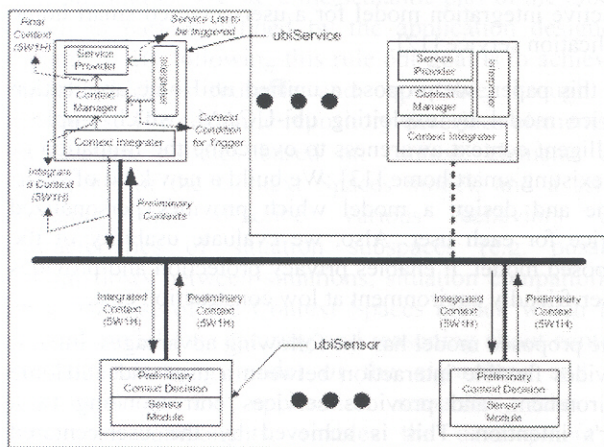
Final Context (5W1H)

Service List to be triggered

ubiService

Service Provider

Interpreter

Context Manager

Context Condition for Trigger

Context Integrator

Integrate a Context (5W1H)

Preliminary Contexts

Service Provider

Interpreter

Context Manager

Context Integrator

Integrated Context (5W1H)

Preliminary Context (5W1H)

ubiSensor

Integrated Context (5W1H)

Preliminary Context (5W1H)

Preliminary Context Decision

Sensor Module

Preliminary Context Decision

Sensor Module